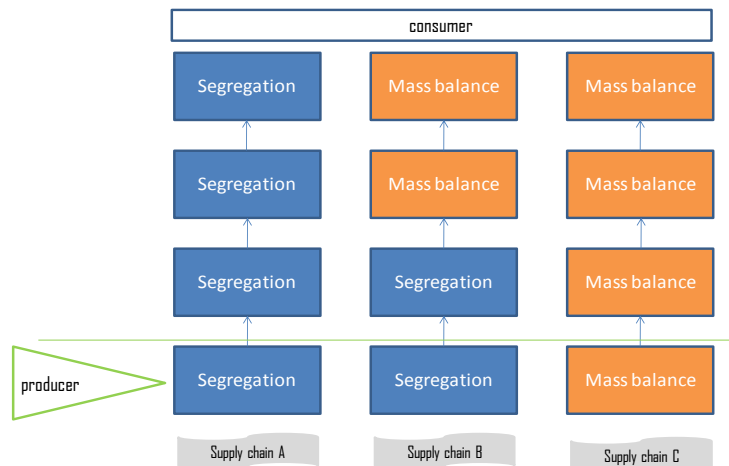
consumer

Segregation

Segregation

Segregation

Segregation

Supply chain A

Mass balance

Mass balance

Segregation

Segregation

Supply chain B

Mass balance

Mass balance

Mass balance

Mass balance

Supply chain C

producer